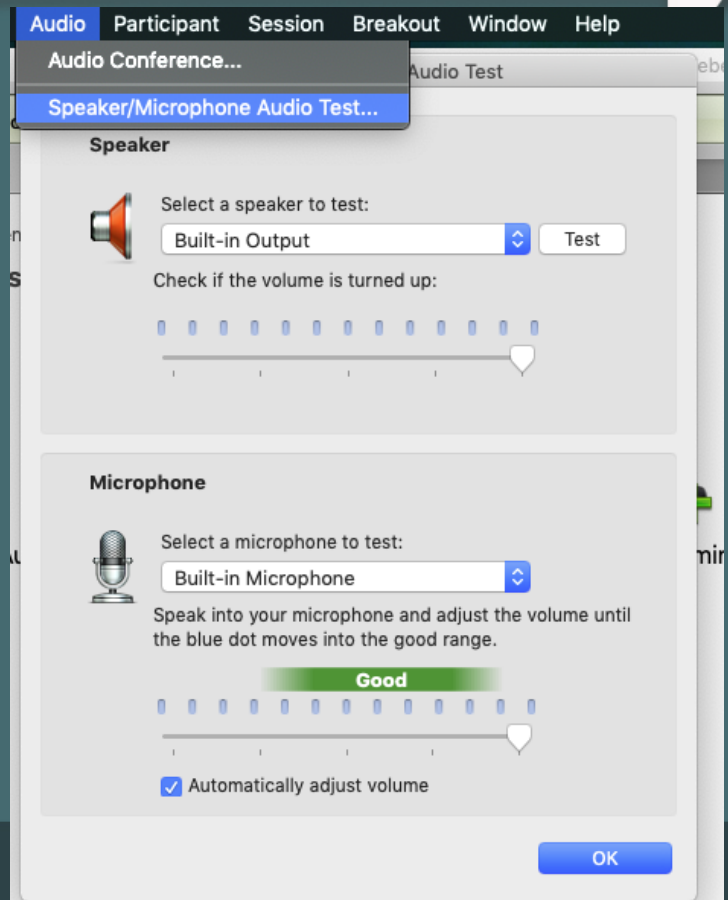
Audio Participant Session Breakout Window Help

Audio Conference...

Speaker/Microphone Audio Test...

Audio Test

Speaker

Select a speaker to test:

Built-in Output

Test

Check if the volume is turned up:

Microphone

Select a microphone to test:

Built-in Microphone

Speak into your microphone and adjust the volume until the blue dot moves into the good range.

Good

Automatically adjust volume

OK